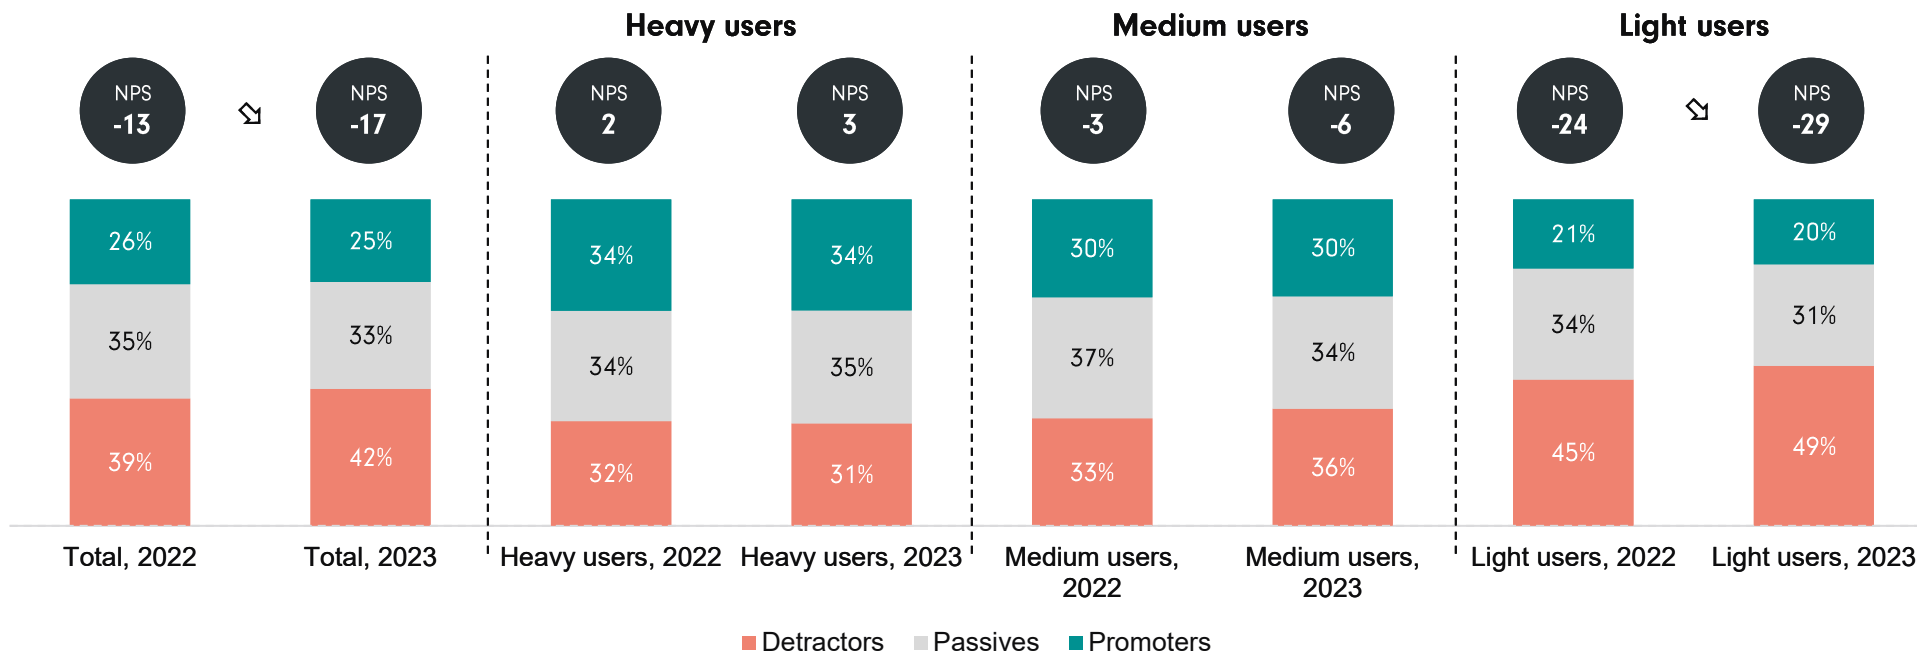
Heavy users

Medium users

Light users

NPS -13

NPS -17

NPS 2

NPS 3

NPS -3

NPS -6

NPS -24

NPS -29

| | Total, 2022 | Total, 2023 | Heavy users, 2022 | Heavy users, 2023 | Medium users, 2022 | Medium users, 2023 | Light users, 2022 | Light users, 2023 |
|---|---|---|---|---|---|---|---|---|
| Promoters | 26% | 25% | 34% | 34% | 30% | 30% | 21% | 20% |
| Passives | 35% | 33% | 34% | 35% | 37% | 34% | 34% | 31% |
| Detractors | 39% | 42% | 32% | 31% | 33% | 36% | 45% | 49% |

Detractors Passives Promoters